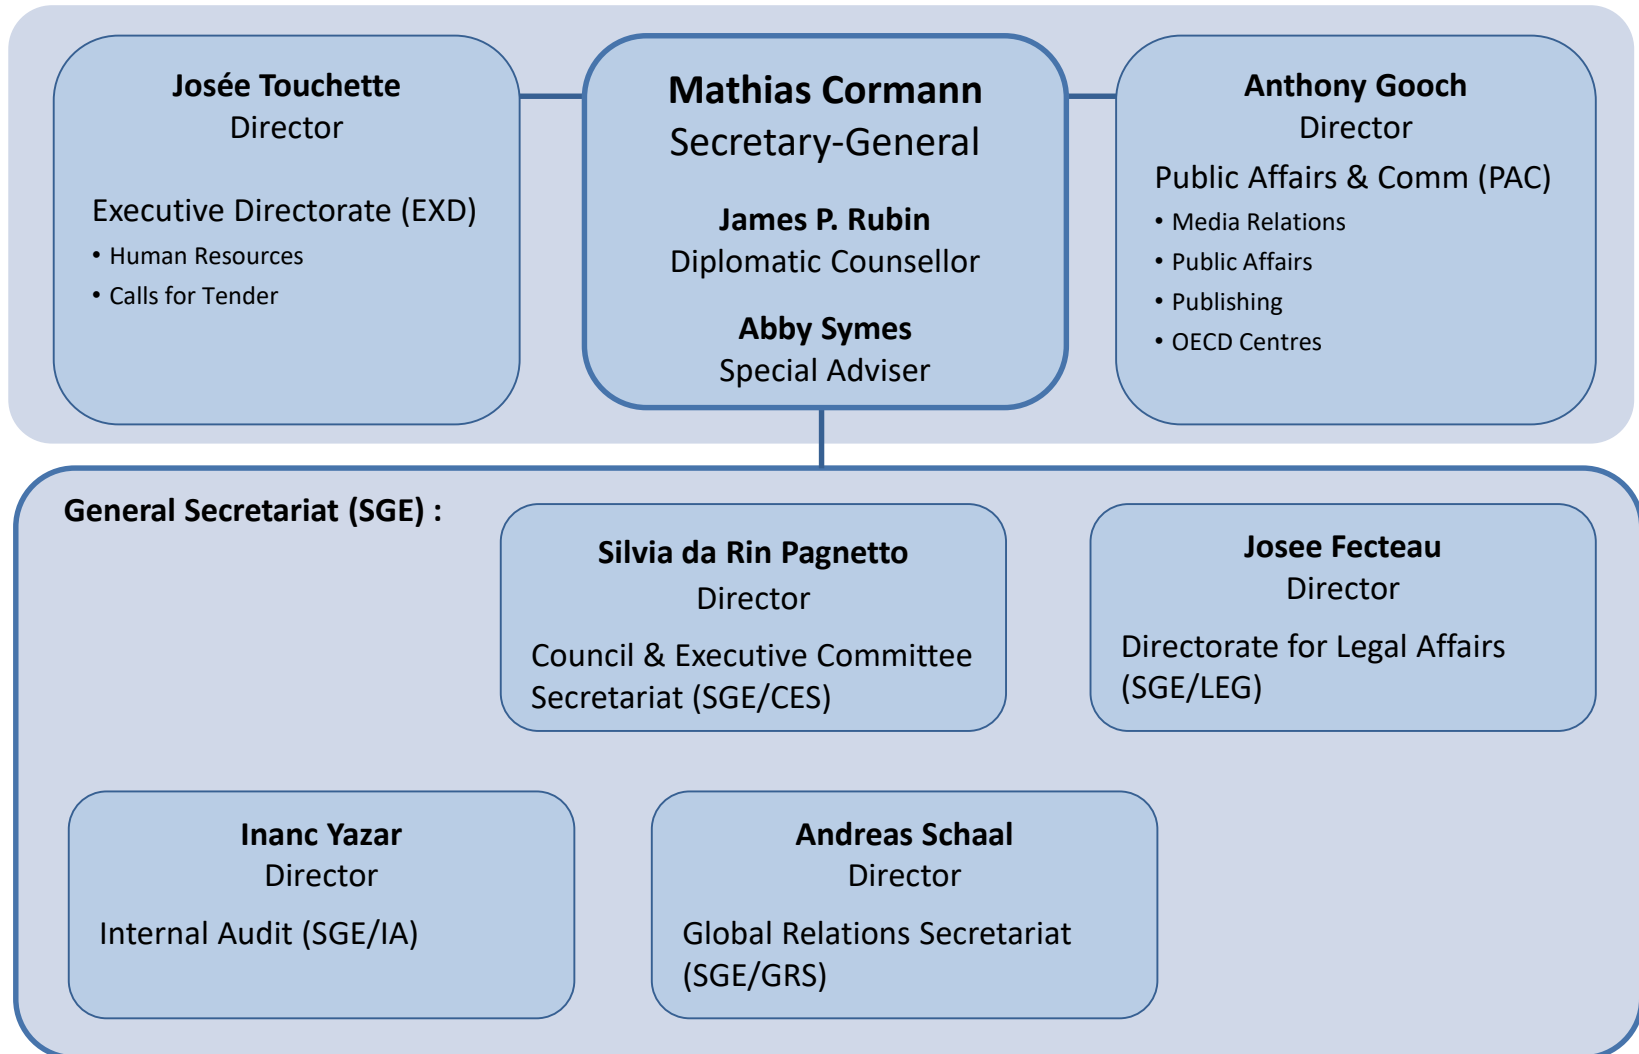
Josée Touchette
Director

Executive Directorate (EXD)
• Human Resources
• Calls for Tender

Mathias Cormann
Secretary-General

James P. Rubin
Diplomatic Counsellor

Abby Symes
Special Adviser

Anthony Gooch
Director

Public Affairs & Comm (PAC)
• Media Relations
• Public Affairs
• Publishing
• OECD Centres

General Secretariat (SGE) :

Silvia da Rin Pagnetto
Director

Council & Executive Committee Secretariat (SGE/CES)

Josee Fecteau
Director

Directorate for Legal Affairs (SGE/LEG)

Inanc Yazar
Director

Internal Audit (SGE/IA)

Andreas Schaal
Director

Global Relations Secretariat (SGE/GRS)